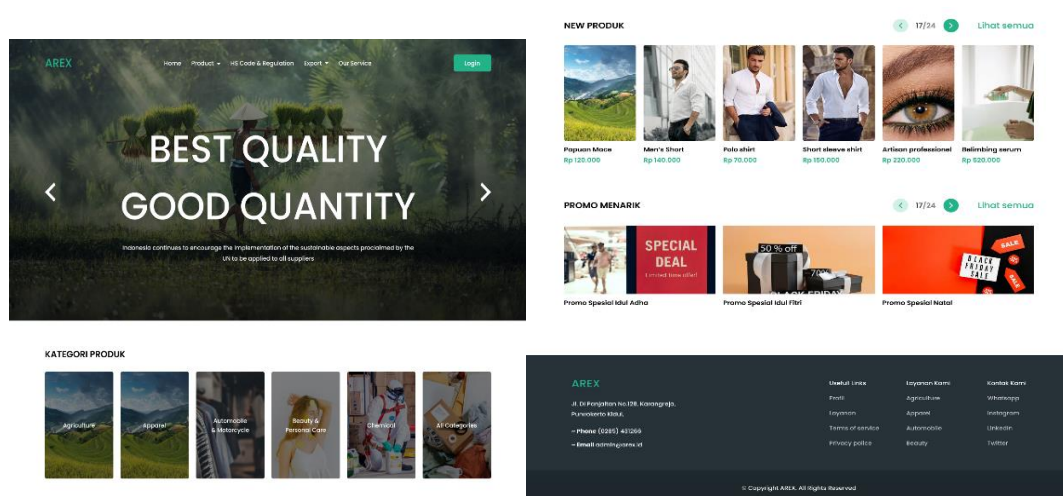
AREX

Home Product HS Code & Regulation Export Our Service

Login

BEST QUALITY
GOOD QUANTITY

Indonesia continues to encourage the implementation of the sustainable aspects proclaimed by the UN to be applied to all suppliers

NEW PRODUK

17/24

Lihat semua

Papuan Mace
Rp 120.000

Men's Short
Rp 140.000

Polo shirt
Rp 70.000

Short sleeve shirt
Rp 150.000

Artisan professionel
Rp 220.000

Belimbing serum
Rp 520.000

PROMO MENARIK

17/24

Lihat semua

SPECIAL DEAL
Limited time offer!

50 % off

BLACK FRIDAY SALE

SALE

Promo Spesial Idul Adha

Promo Spesial Idul Fitri

Promo Spesial Natal

KATEGORI PRODUK

Agriculture

Apparel

Automobile & Motorcycle

Beauty & Personal Care

Chemical

All Categories

AREX

Jl. Di Panjaitan No.128, Karangreja, Purwokerto Kidul,

• Phone (0285) 431266

• Email admin@arex.id

Useful Links
Profil
Layanan
Terms of service
Privacy police

Layanan Kami
Agriculture
Apparel
Automobile
Beauty

Kontak Kami
Whatsapp
Instagram
Linkedin
Twitter

© Copyright AREX. All Rights Reserved